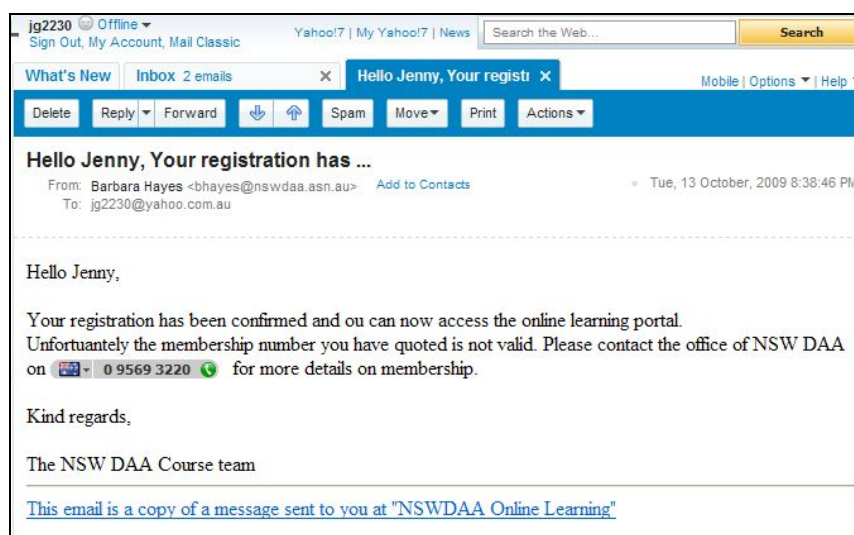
jg2230 Offline
Sign Out, My Account, Mail Classic

Yahoo!7 | My Yahoo!7 | News

Search the Web...

Search

What's New

Inbox 2 emails

Hello Jenny, Your regist

Mobile | Options | Help

Delete

Reply

Forward

Spam

Move

Print

Actions

Hello Jenny, Your registration has ...

From: Barbara Hayes <bhayes@nswdaa.asn.au> Add to Contacts

To: jg2230@yahoo.com.au

Tue, 13 October, 2009 8:38:46 PM

Hello Jenny,

Your registration has been confirmed and ou can now access the online learning portal.
Unfortuantely the membership number you have quoted is not valid. Please contact the office of NSW DAA on 0 9569 3220 for more details on membership.

Kind regards,

The NSW DAA Course team

This email is a copy of a message sent to you at "NSWDAA Online Learning"